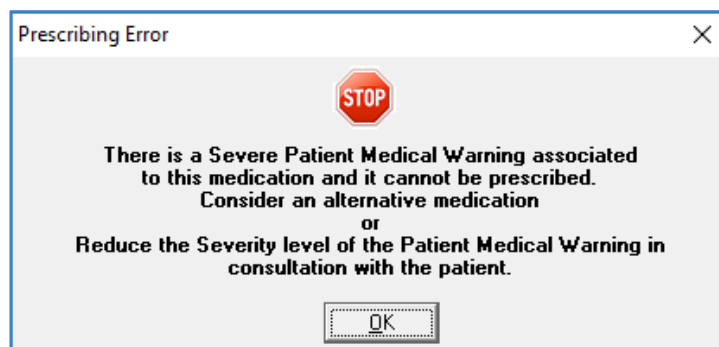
Prescribing Error

×

STOP

There is a Severe Patient Medical Warning associated to this medication and it cannot be prescribed.
Consider an alternative medication
or
Reduce the Severity level of the Patient Medical Warning in consultation with the patient.

OK